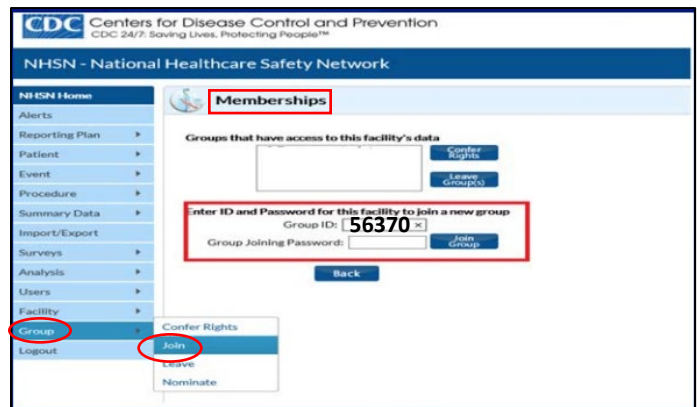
CDC Centers for Disease Control and Prevention
CDC 24/7: Saving Lives, Protecting People™

NHSN - National Healthcare Safety Network

NHSN Home
Alerts
Reporting Plan
Patient
Event
Procedure
Summary Data
Import/Export
Surveys
Analysis
Users
Facility
Group
Logout

Confer Rights
Join
Leave
Nominate

Memberships

Groups that have access to this facility's data

Confer Rights

Leave Group(s)

Enter ID and Password for this facility to join a new group
Group ID: 56370 ×
Group Joining Password:
Join Group

Back